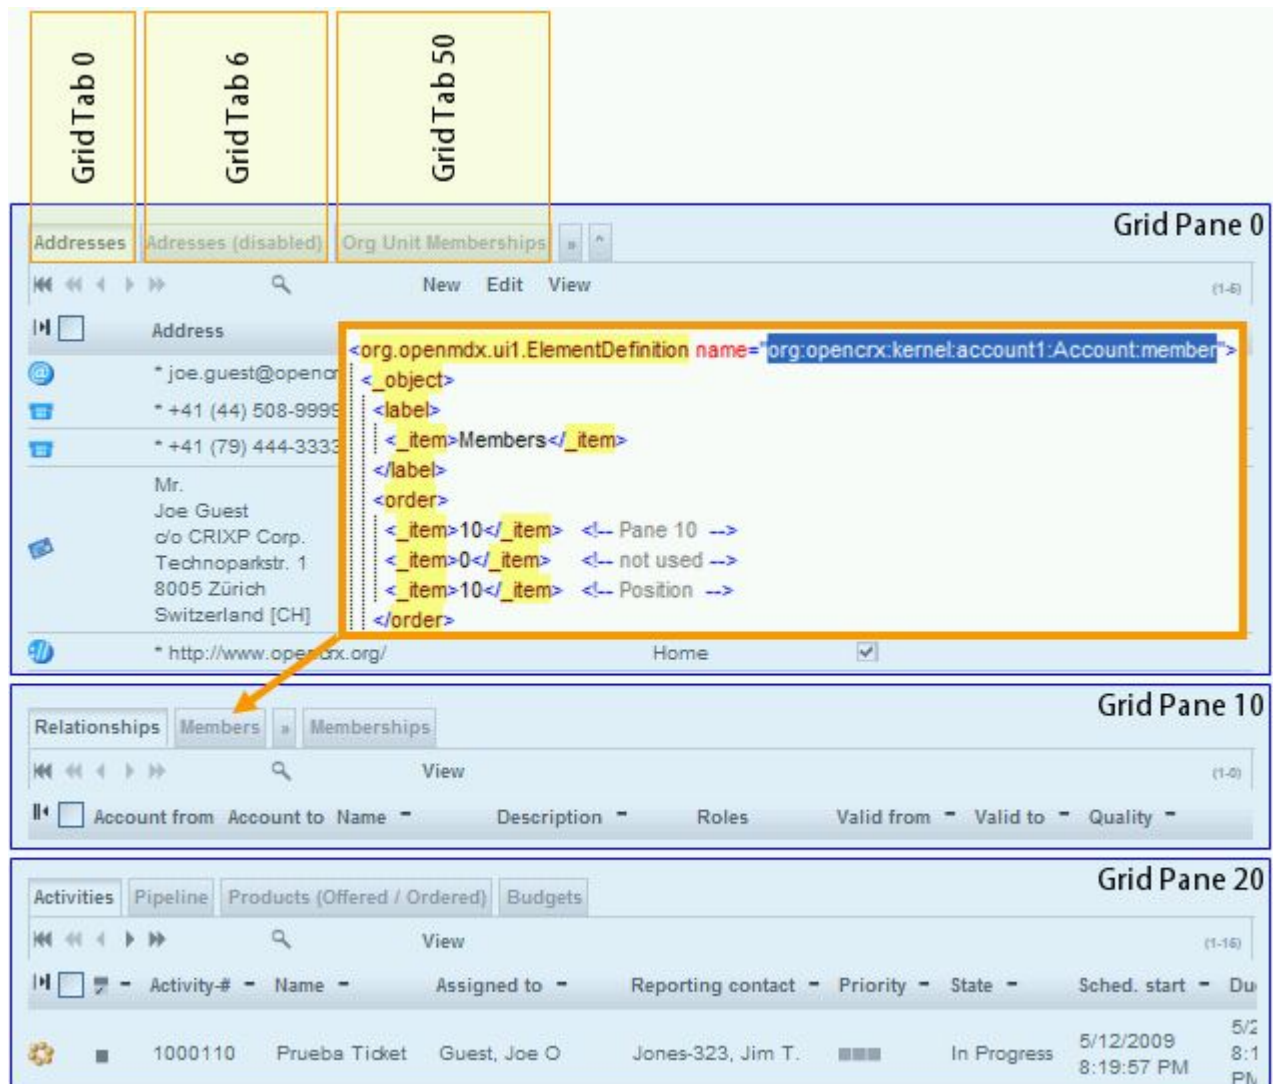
Grid Tab 0

Grid Tab 6

Grid Tab 50

Grid Pane 0

Addresses | Adresses (disabled) | Org Unit Memberships | » | ^

New Edit View (1-6)

Address

* joe.guest@openc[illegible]

* +41 (44) 508-999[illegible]

* +41 (79) 444-333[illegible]

Mr.
Joe Guest
c/o CRIXP Corp.
Technoparkstr. 1
8005 Zürich
Switzerland [CH]

* http://www.ope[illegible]rx.org/ Home

<org.openmdx.ui1.ElementDefinition name="org:opencrx:kernel:account1:Account:member">
<_object>
<label>
<_item>Members</_item>
</label>
<order>
<_item>10</_item> <!-- Pane 10 -->
<_item>0</_item> <!-- not used -->
<_item>10</_item> <!-- Position -->
</order>

Grid Pane 10

Relationships | Members | » | Memberships

View (1-0)

Account from Account to Name Description Roles Valid from Valid to Quality

Grid Pane 20

Activities | Pipeline | Products (Offered / Ordered) | Budgets

View (1-16)

Activity-# Name Assigned to Reporting contact Priority State Sched. start Du

1000110 Prueba Ticket Guest, Joe O Jones-323, Jim T. In Progress 5/12/2009 8:19:57 PM 5/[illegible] 8:1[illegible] PM